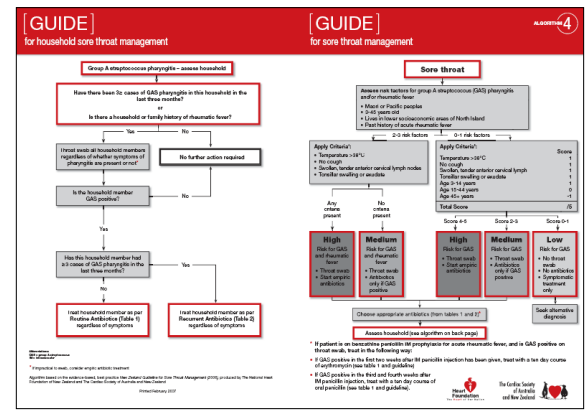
[GUIDE]
for household sore throat management

Group A streptococcus pharyngitis – assess household

Have there been 3≥ cases of GAS pharyngitis in this household in the last three months?
or
Is there a household or family history of rheumatic fever?

Yes

No

Throat swab all household members regardless of whether symptoms of pharyngitis are present or not*

No further action required

Is the household member GAS positive?

Yes

Has this household member had ≥3 cases of GAS pharyngitis in the last three months?

No

Yes

Treat household member as per Routine Antibiotics (Table 1) regardless of symptoms

Treat household member as per Recurrent Antibiotics (Table 2) regardless of symptoms

Abbreviations
GAS: group A streptococcus
RF: rheumatic fever

* If impractical to swab, consider empiric antibiotic treatment

Algorithm based on the evidence-based, best practice New Zealand Guideline for Sore Throat Management (2008), produced by The National Heart Foundation of New Zealand and The Cardiac Society of Australia and New Zealand

Printed February 2012

[GUIDE]
for sore throat management

ALGORITHM 4

Sore throat

Assess risk factors for group A streptococcus (GAS) pharyngitis and/or rheumatic fever
• Maori or Pacific peoples
• 3–45 years old
• Lives in lower socioeconomic areas of North Island
• Past history of acute rheumatic fever

2–3 risk factors

0–1 risk factors

Apply Criteria¹:
• Temperature >38°C
• No cough
• Swollen, tender anterior cervical lymph nodes
• Tonsillar swelling or exudate

Any criteria present

No criteria present

High
Risk for GAS and rheumatic fever
• Throat swab
• Start empiric antibiotics

Medium
Risk for GAS and rheumatic fever
• Throat swab
• Antibiotics only if GAS positive

Apply Criteria¹:

| | Score |
|---|---|
| Temperature >38°C | 1 |
| No cough | 1 |
| Swollen, tender anterior cervical lymph nodes | 1 |
| Tonsillar swelling or exudate | 1 |
| Age 3–14 years | 1 |
| Age 15–44 years | 0 |
| Age 45+ years | -1 |
| Total Score | /5 |

Score 4–5

Score 2–3

Score 0–1

High
Risk for GAS
• Throat swab
• Start empiric antibiotics

Medium
Risk for GAS
• Throat swab
• Antibiotics only if GAS positive

Low
Risk for GAS
• No throat swab
• No antibiotics
• Symptomatic treatment only

Choose appropriate antibiotics (from tables 1 and 2)²

Seek alternative diagnosis

Assess household (see algorithm on back page)

¹ If patient is on benzathine penicillin IM prophylaxis for acute rheumatic fever, and is GAS positive on throat swab, treat in the following way:
• If GAS positive in the first two weeks after IM penicillin injection has been given, treat with a ten day course of erythromycin (see table 1 and guideline)
• If GAS positive in the third and fourth weeks after IM penicillin injection, treat with a ten day course of oral penicillin (see table 1 and guideline).

Heart Foundation

The Cardiac Society of Australia and New Zealand